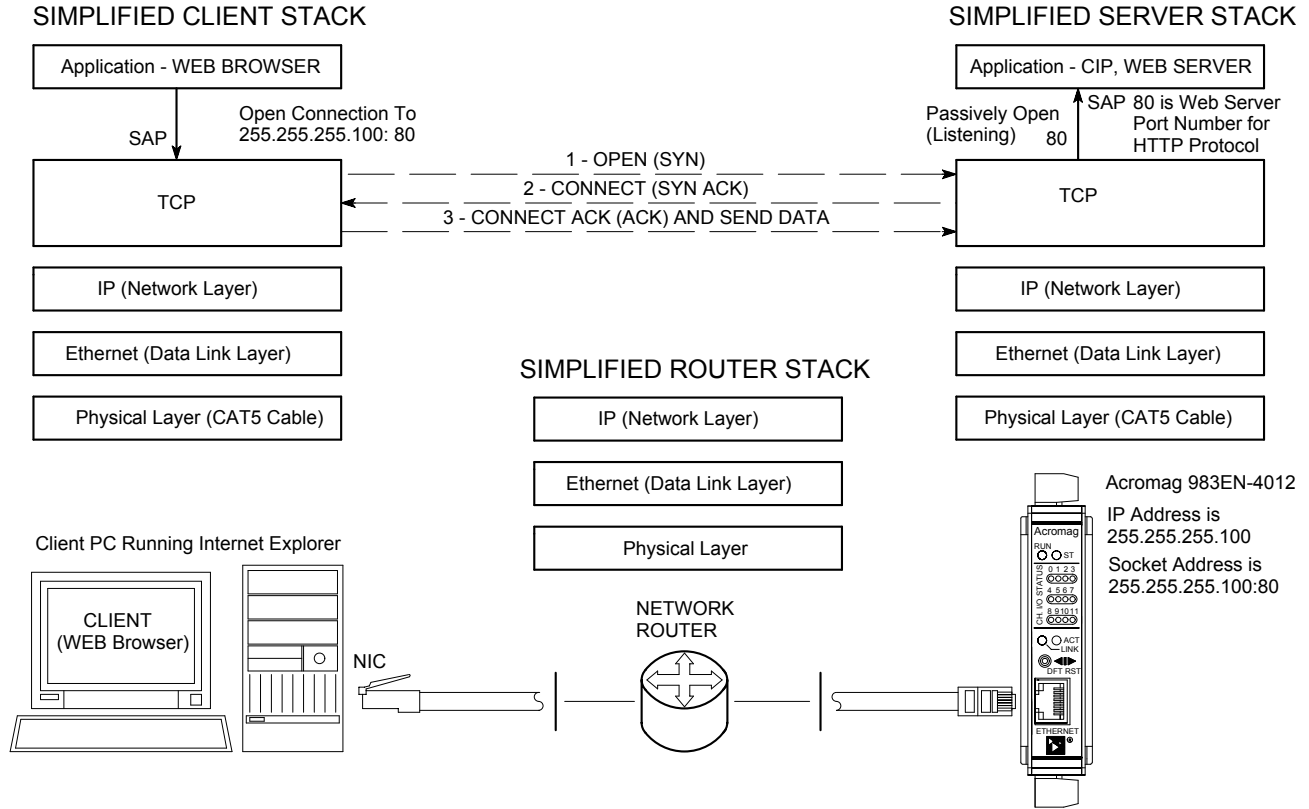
SIMPLIFIED CLIENT STACK

SIMPLIFIED SERVER STACK

Application - WEB BROWSER

SAP

Open Connection To
255.255.255.100: 80

Application - CIP, WEB SERVER

Passively Open
(Listening)

80

SAP 80 is Web Server Port Number for HTTP Protocol

TCP

1 - OPEN (SYN)

2 - CONNECT (SYN ACK)

3 - CONNECT ACK (ACK) AND SEND DATA

TCP

IP (Network Layer)

IP (Network Layer)

Ethernet (Data Link Layer)

Ethernet (Data Link Layer)

Physical Layer (CAT5 Cable)

Physical Layer (CAT5 Cable)

SIMPLIFIED ROUTER STACK

IP (Network Layer)

Ethernet (Data Link Layer)

Physical Layer

Acromag 983EN-4012

IP Address is
255.255.255.100

Socket Address is
255.255.255.100:80

Client PC Running Internet Explorer

CLIENT
(WEB Browser)

NIC

NETWORK
ROUTER

Acromag

RUN

ST

CH. I/O STATUS

0 1 2 3

4 5 6 7

8 9 10 11

ACT

LINK

DFT RST

ETHERNET